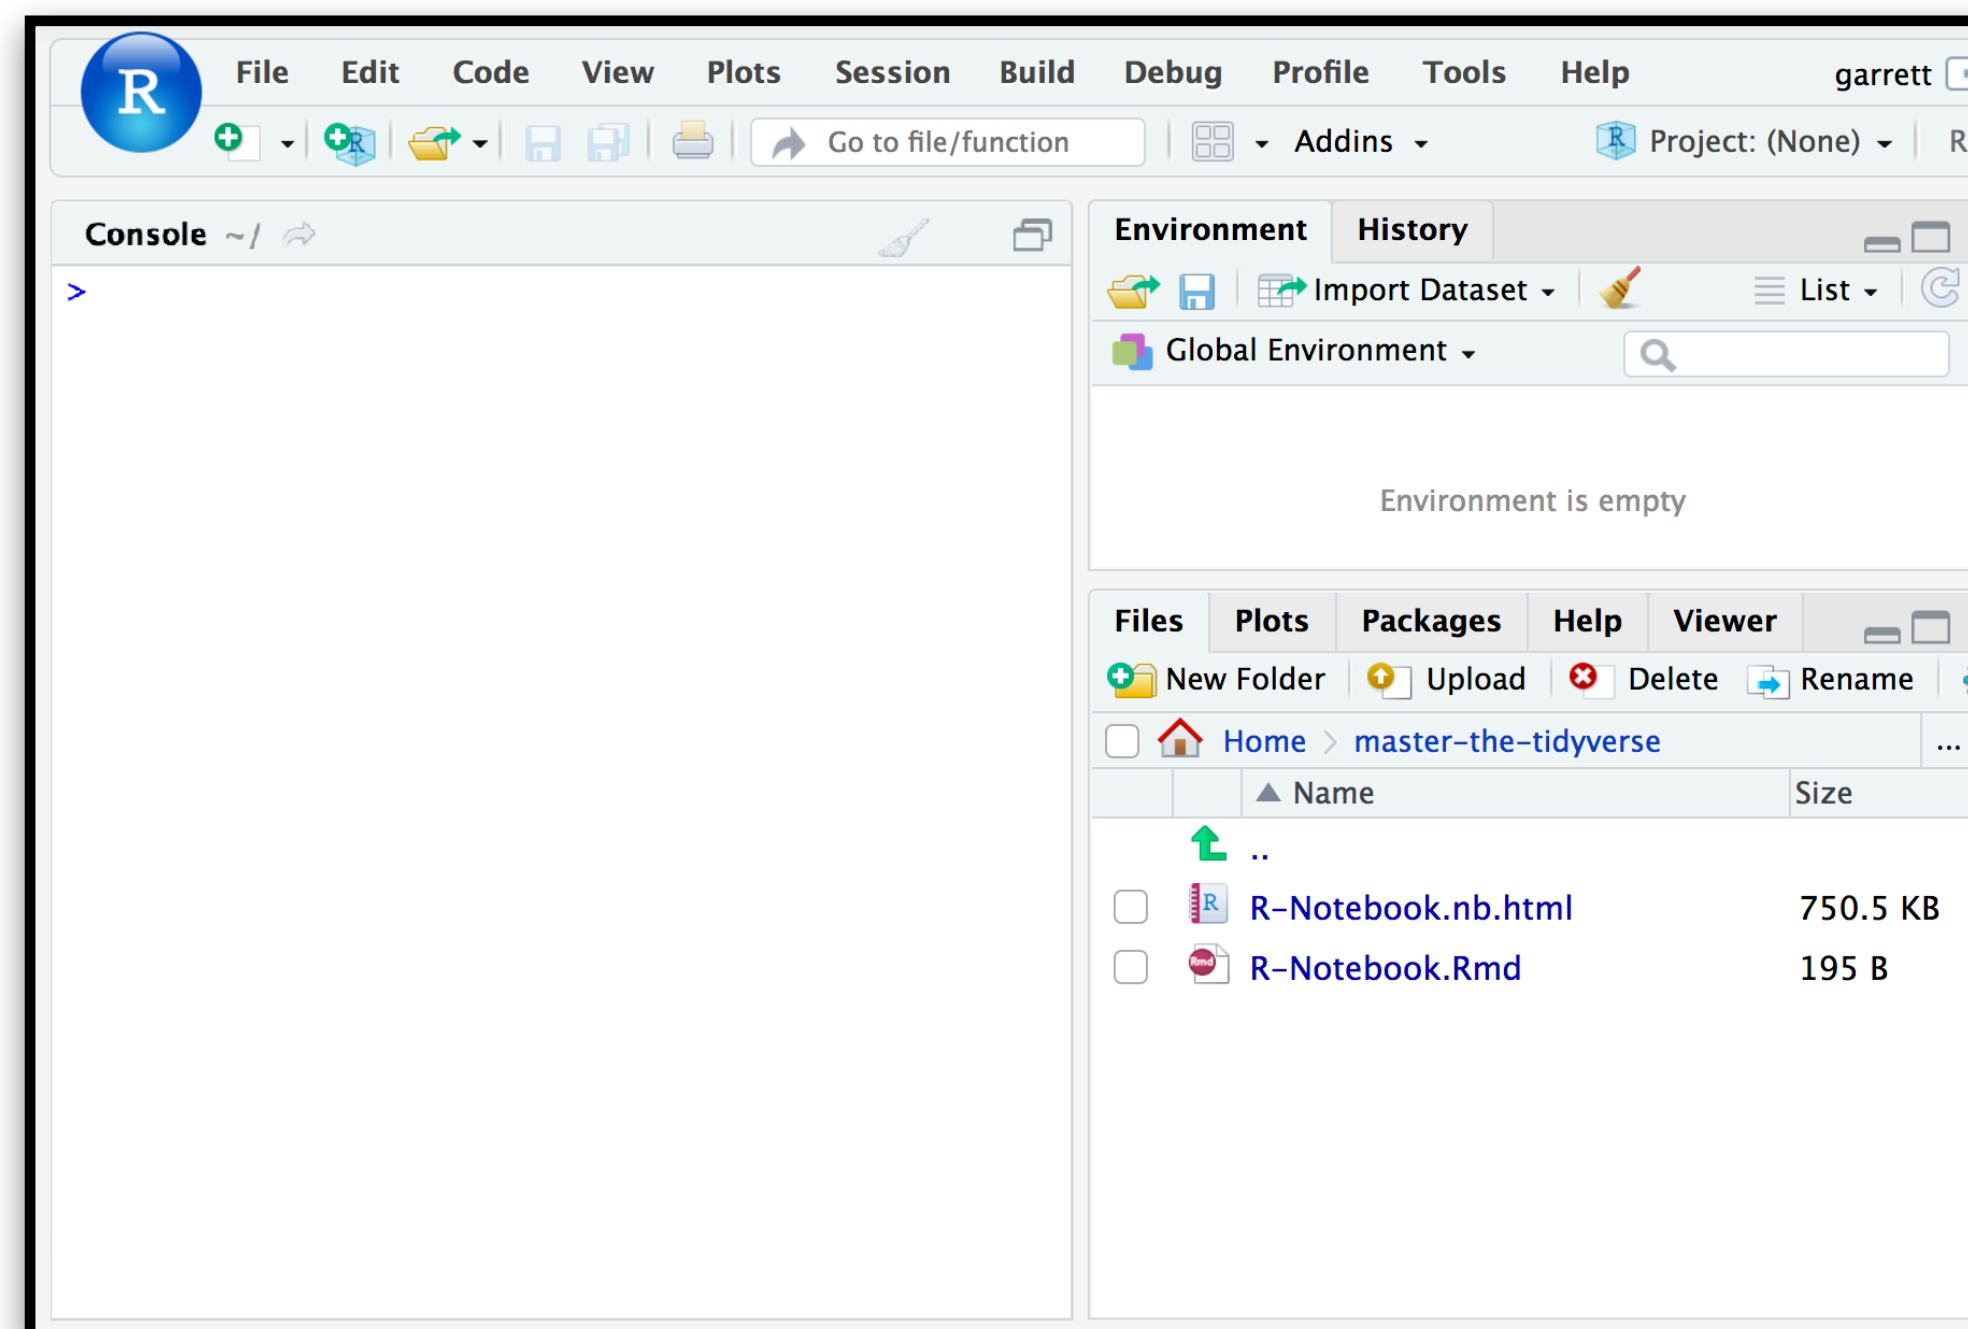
R

File Edit Code View Plots Session Build Debug Profile Tools Help garrett

Go to file/function Addins Project: (None) R

Console ~/

>

Environment History

Import Dataset List

Global Environment

Environment is empty

Files Plots Packages Help Viewer

New Folder Upload Delete Rename

Home > master-the-tidyverse ...

| | Name | Size |
|---|---|---|
| | .. | |
| | R-Notebook.nb.html | 750.5 KB |
| | R-Notebook.Rmd | 195 B |